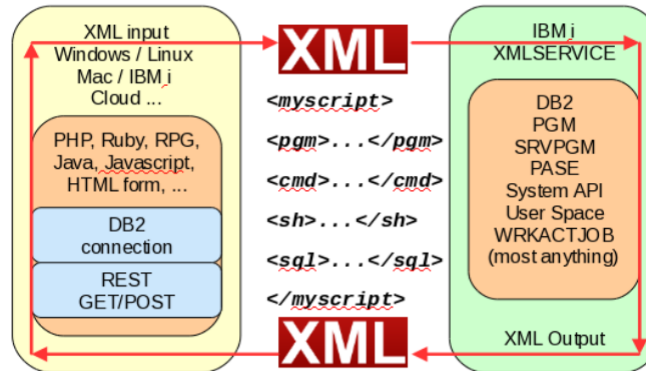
XML input
Windows / Linux
Mac / IBM i
Cloud ...

PHP, Ruby, RPG,
Java, Javascript,
HTML form, ...

DB2
connection

REST
GET/POST

XML

<myscript>
<pgm>...</pgm>
<cmd>...</cmd>
<sh>...</sh>
<sql>...</sql>
</myscript>

XML

IBM i
XMLSERVICE

DB2
PGM
SRVPGM
PASE
System API
User Space
WRKACTJOB
(most anything)

XML Output